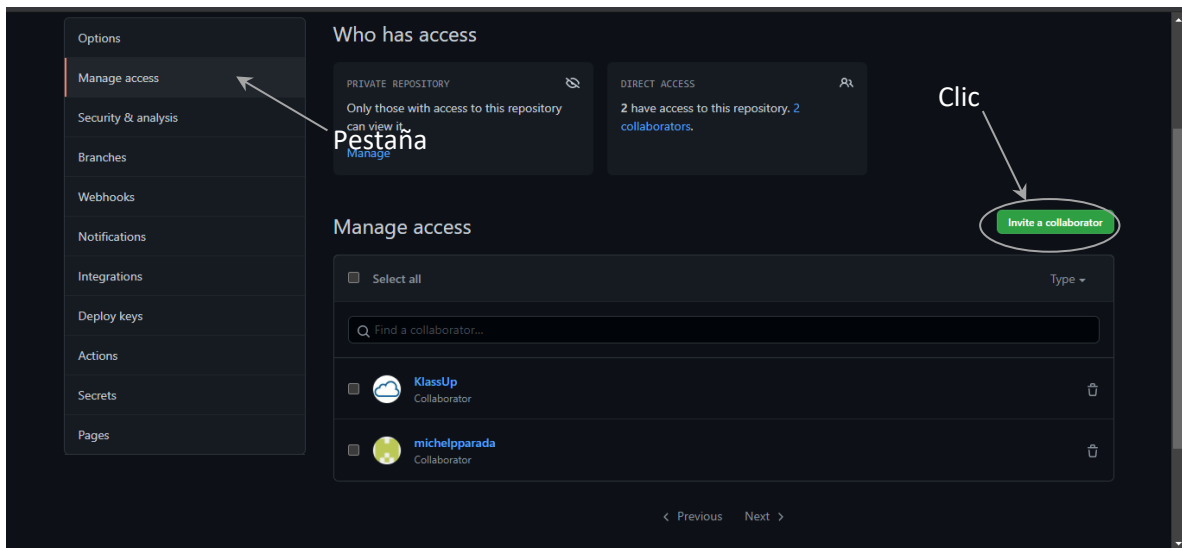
Options
Manage access
Security & analysis
Branches
Webhooks
Notifications
Integrations
Deploy keys
Actions
Secrets
Pages

Who has access

PRIVATE REPOSITORY
Only those with access to this repository can view it.
Manage

Pestaña

DIRECT ACCESS
2 have access to this repository. 2 collaborators.

Clic

Manage access

Invite a collaborator

Select all

Type

Find a collaborator...

KlassUp
Collaborator

michelpparada
Collaborator

Previous Next